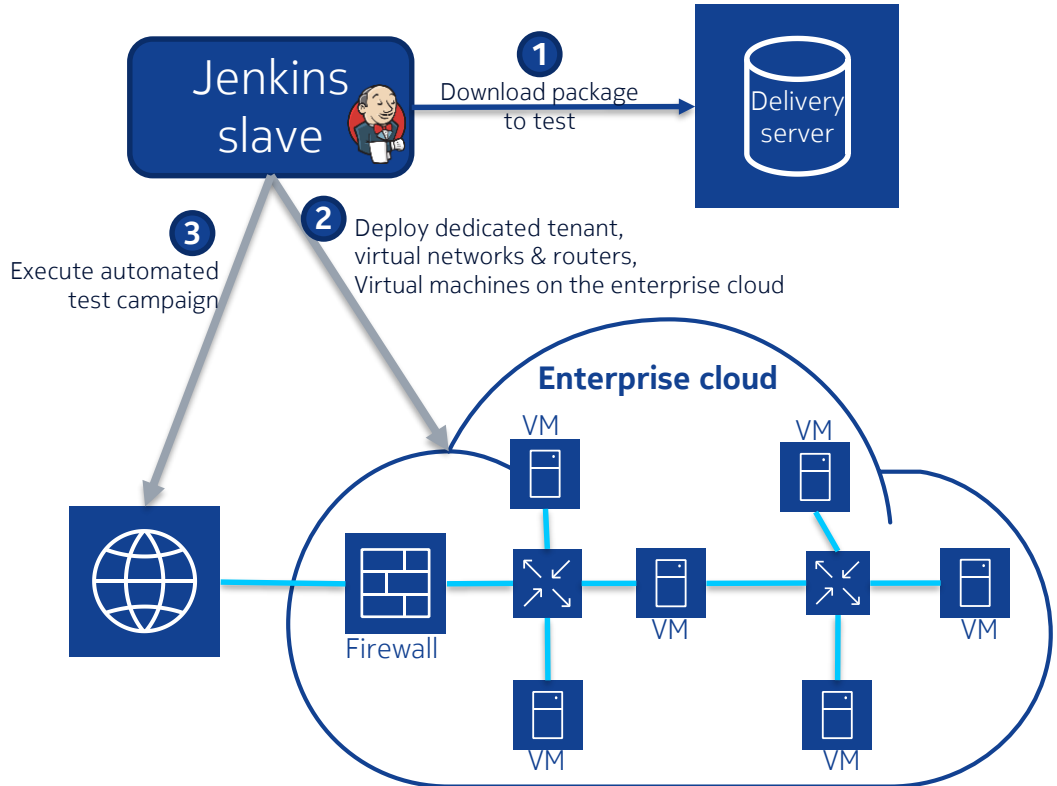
Jenkins slave

1
Download package to test

Delivery server

2
Deploy dedicated tenant, virtual networks & routers, Virtual machines on the enterprise cloud

3
Execute automated test campaign

Enterprise cloud

VM

VM

Firewall

VM

VM

VM

VM